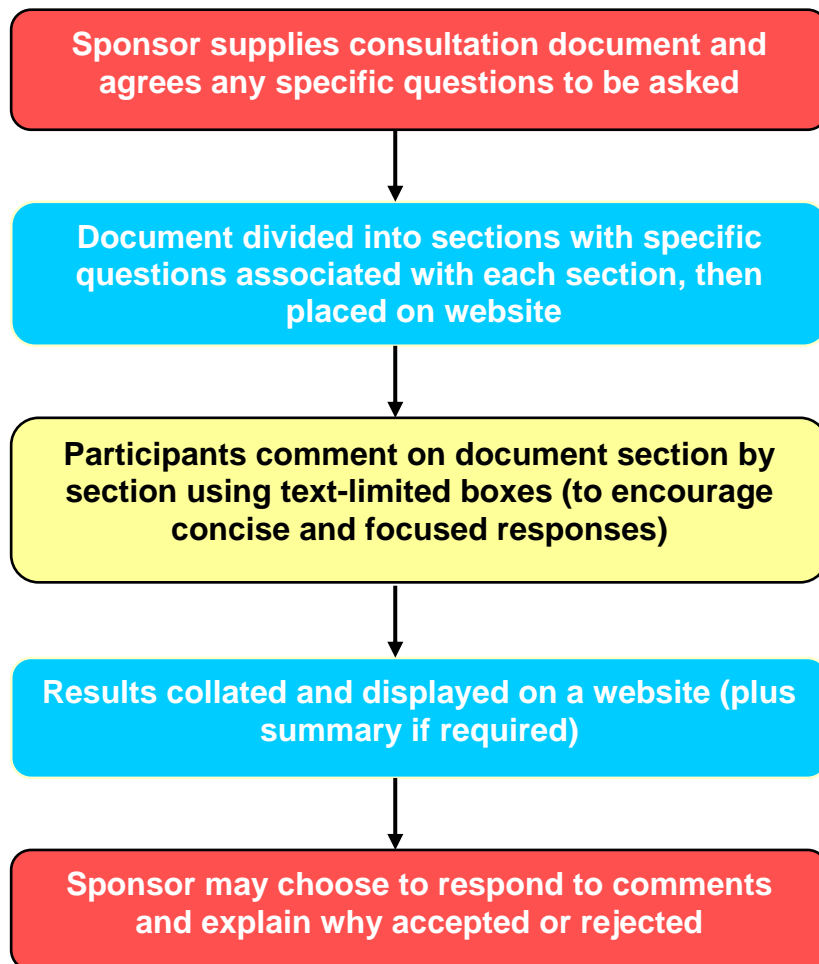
Sponsor supplies consultation document and agrees any specific questions to be asked

Document divided into sections with specific questions associated with each section, then placed on website

Participants comment on document section by section using text-limited boxes (to encourage concise and focused responses)

Results collated and displayed on a website (plus summary if required)

Sponsor may choose to respond to comments and explain why accepted or rejected